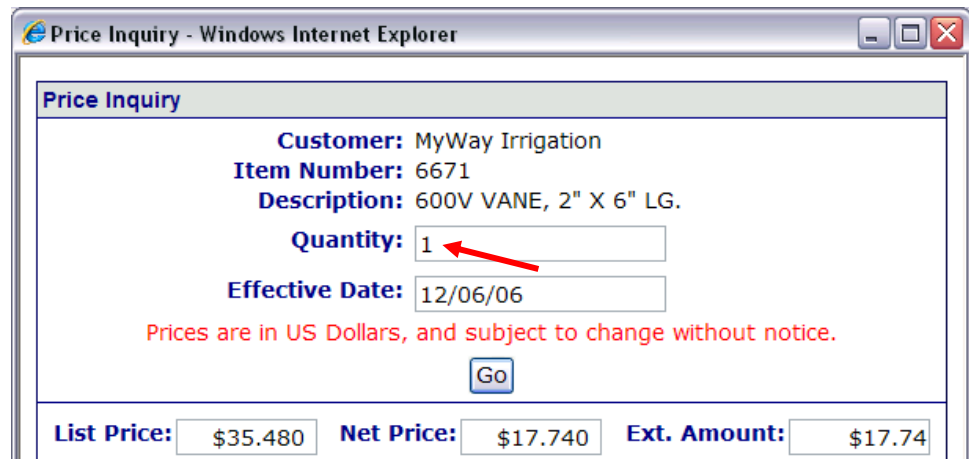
Price Inquiry - Windows Internet Explorer

Price Inquiry

Customer: MyWay Irrigation
Item Number: 6671
Description: 600V VANE, 2" X 6" LG.
Quantity: 1
Effective Date: 12/06/06

Prices are in US Dollars, and subject to change without notice.

Go

List Price: $35.480 Net Price: $17.740 Ext. Amount: $17.74